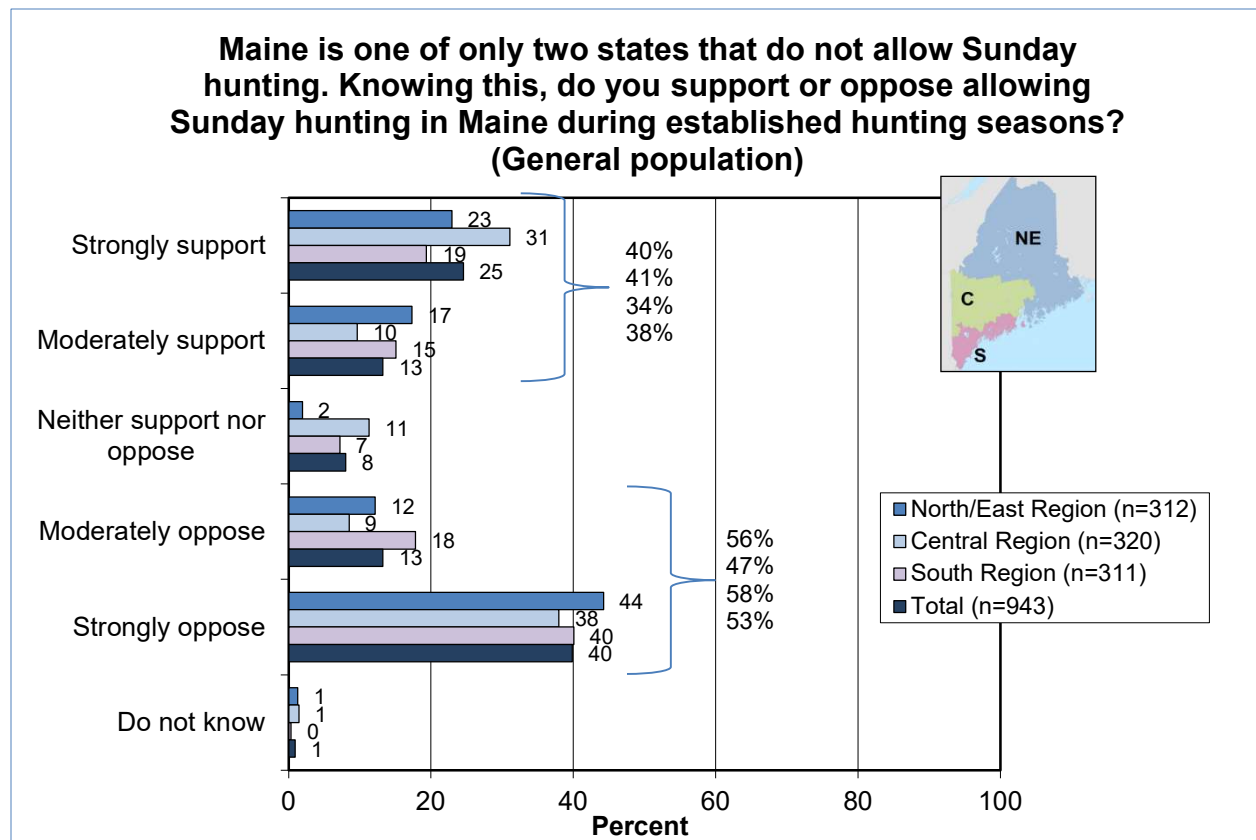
Maine is one of only two states that do not allow Sunday hunting. Knowing this, do you support or oppose allowing Sunday hunting in Maine during established hunting seasons? (General population)

NE
C
S

Strongly support
23
31
19
25

Moderately support
17
10
15
13

40%
41%
34%
38%

Neither support nor oppose
2
11
7
8

Moderately oppose
12
9
18
13

Strongly oppose
44
38
40
40

56%
47%
58%
53%

Do not know
1
1
0
1

North/East Region (n=312)
Central Region (n=320)
South Region (n=311)
Total (n=943)

0
20
40
60
80
100
Percent